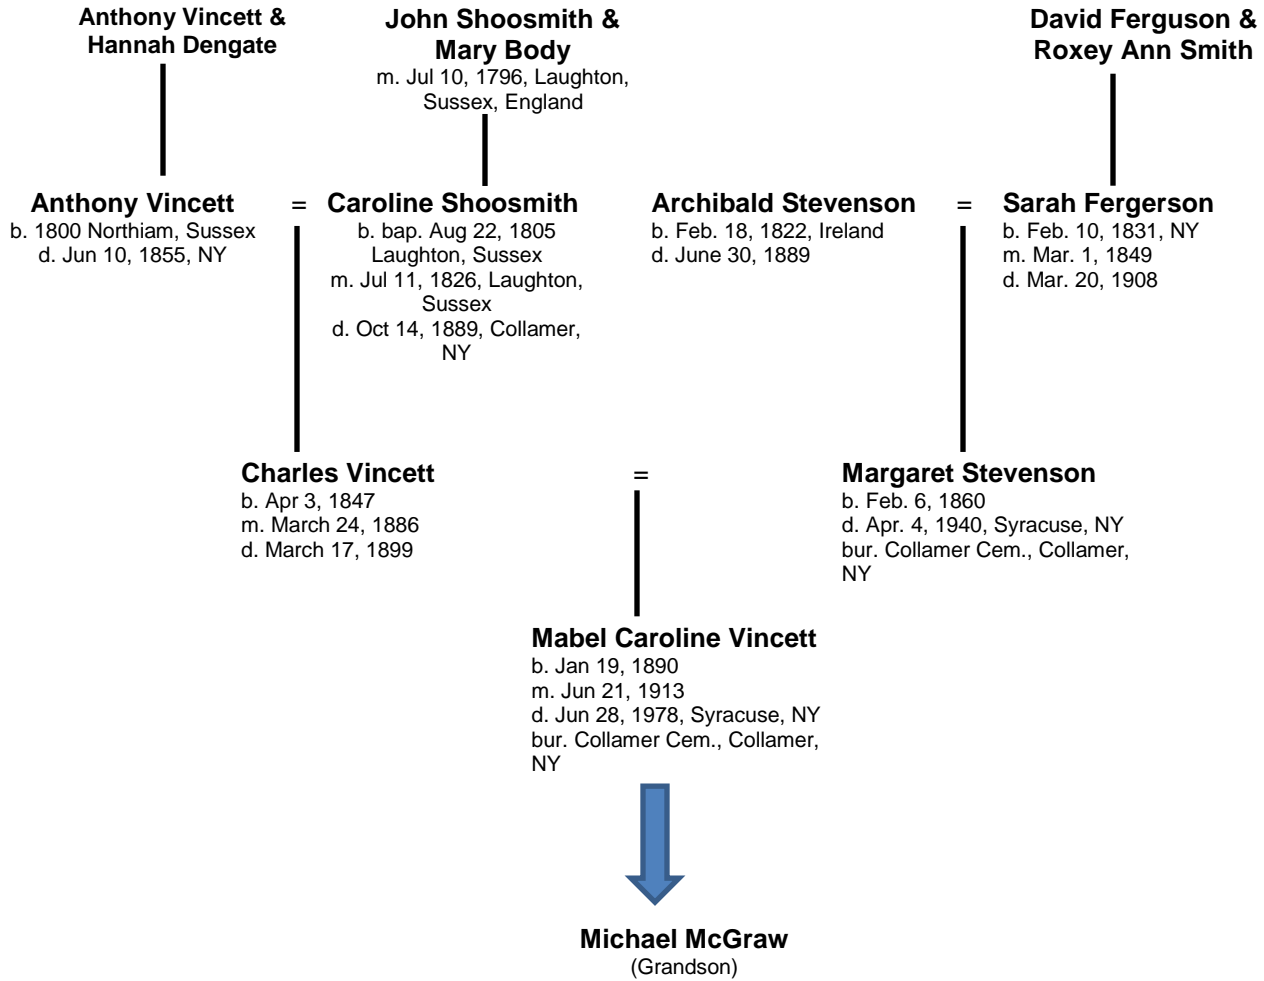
Anthony Vincett & Hannah Dengate

John Shoosmith & Mary Body
m. Jul 10, 1796, Laughton, Sussex, England

David Ferguson & Roxey Ann Smith

Anthony Vincett
b. 1800 Northiam, Sussex
d. Jun 10, 1855, NY

=

Caroline Shoosmith
b. bap. Aug 22, 1805 Laughton, Sussex
m. Jul 11, 1826, Laughton, Sussex
d. Oct 14, 1889, Collamer, NY

Archibald Stevenson
b. Feb. 18, 1822, Ireland
d. June 30, 1889

=

Sarah Fergerson
b. Feb. 10, 1831, NY
m. Mar. 1, 1849
d. Mar. 20, 1908

Charles Vincett
b. Apr 3, 1847
m. March 24, 1886
d. March 17, 1899

=

Margaret Stevenson
b. Feb. 6, 1860
d. Apr. 4, 1940, Syracuse, NY
bur. Collamer Cem., Collamer, NY

Mabel Caroline Vincett
b. Jan 19, 1890
m. Jun 21, 1913
d. Jun 28, 1978, Syracuse, NY
bur. Collamer Cem., Collamer, NY

Michael McGraw
(Grandson)